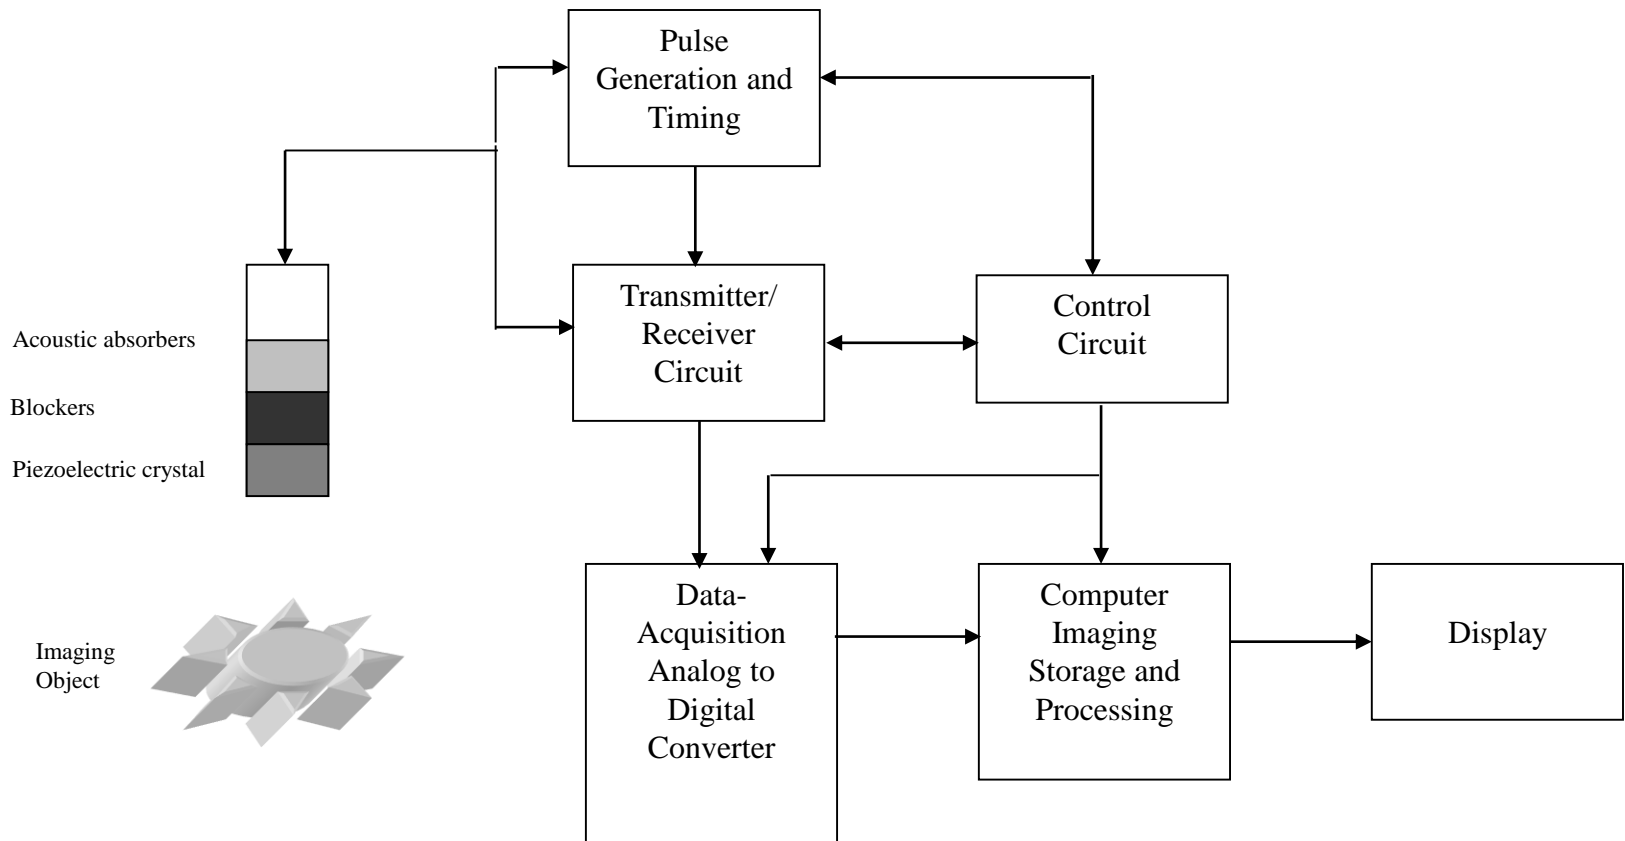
Pulse Generation and Timing

Acoustic absorbers

Blockers

Piezoelectric crystal

Transmitter/ Receiver Circuit

Control Circuit

Imaging Object

Data-Acquisition Analog to Digital Converter

Computer Imaging Storage and Processing

Display